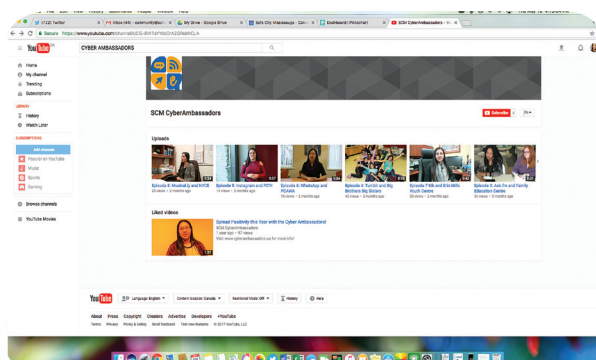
(122) Twitter
Inbox (4)
My Drive - Google Drive
Safe City Mississauga
Dashboard | Pikochart
SCM CyberAmbassadors

Secure https://www.youtube.com/channel/UCG-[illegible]

YouTube CA
CYBER AMBASSADORS

Home
My channel
Trending
Subscriptions

LIBRARY
History
Watch Later

SUBSCRIPTIONS
Add channels
Popular on YouTube
Music
Sports
Gaming

Browse channels
YouTube Movies

SCM CyberAmbassadors
Subscribe 2

Uploads
Episode 6: Musical.ly and NYCB
Episode 5: Instagram and PCH
Episode 4: WhatsApp and PCAAA
Episode 3: Tumblr and Big Brothers Big Sisters
Episode 7: Kik and Eric Mills Youth Centre
Episode 8: Ask.fm and Family Education Centre

Liked videos
Spread Positivity this Year with the Cyber Ambassadors!
SCM CyberAmbassadors
1 year ago • 87 views
Visit www.cyberambassadors.ca for more info!

YouTube
Language: English
Content location: Canada
Restricted Mode: Off
History
Help

About Press Copyright Creators Advertise Developers +YouTube
Terms Privacy Policy & Safety Send feedback Test new features © 2017 YouTube, LLC